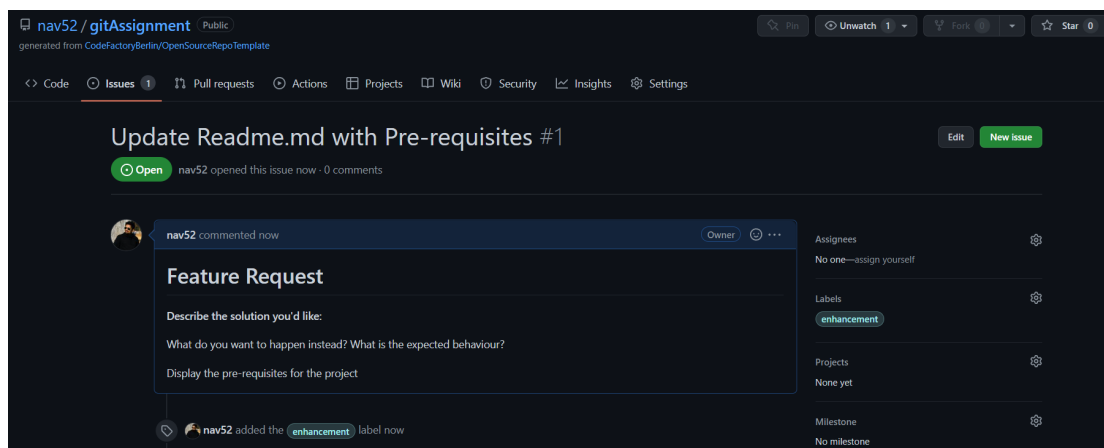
nav52 / gitAssignment Public
generated from CodeFactoryBerlin/OpenSourceRepoTemplate

Pin Unwatch 1 Fork 0 Star 0

<> Code Issues 1 Pull requests Actions Projects Wiki Security Insights Settings

Update Readme.md with Pre-requisites #1

Edit New issue

Open nav52 opened this issue now · 0 comments

nav52 commented now Owner ···

Feature Request

Describe the solution you'd like:

What do you want to happen instead? What is the expected behaviour?

Display the pre-requisites for the project

nav52 added the enhancement label now

Assignees
No one—assign yourself

Labels
enhancement

Projects
None yet

Milestone
No milestone